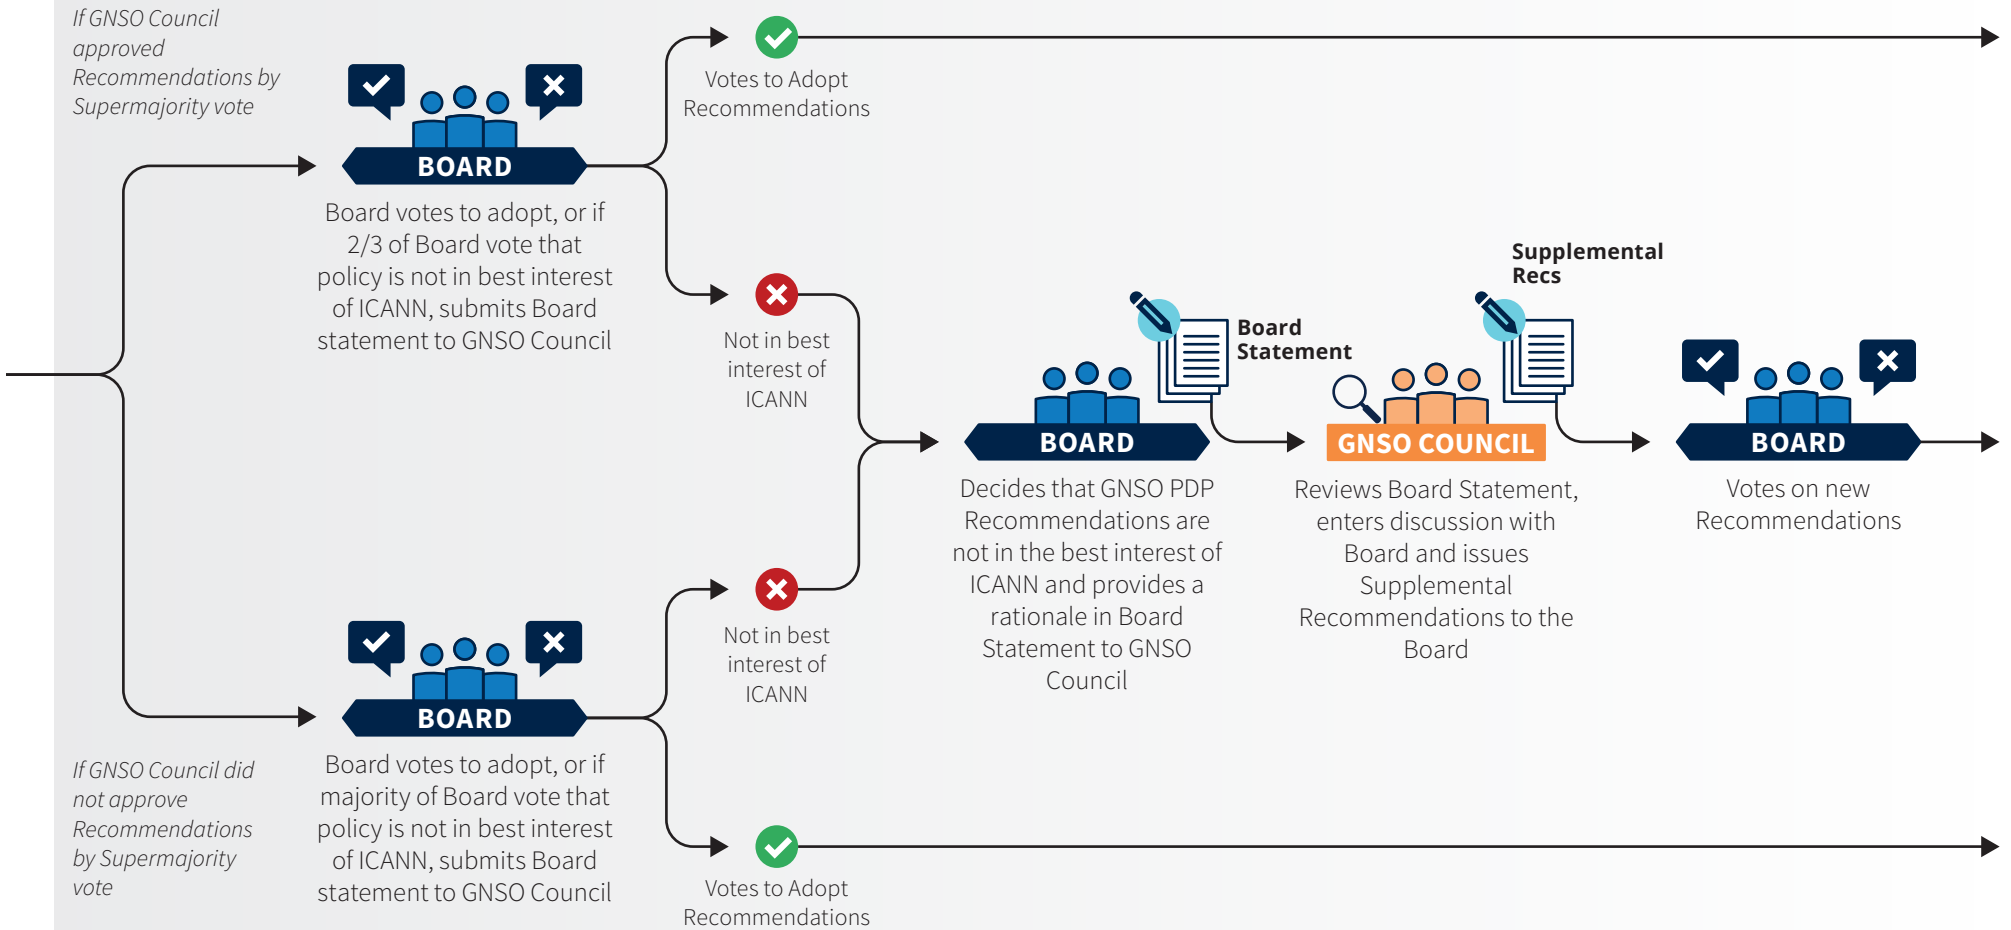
If GNSO Council approved Recommendations by Supermajority vote

BOARD

Board votes to adopt, or if 2/3 of Board vote that policy is not in best interest of ICANN, submits Board statement to GNSO Council

Votes to Adopt Recommendations

Not in best interest of ICANN

Board Statement

Supplemental Recs

BOARD

Decides that GNSO PDP Recommendations are not in the best interest of ICANN and provides a rationale in Board Statement to GNSO Council

GNSO COUNCIL

Reviews Board Statement, enters discussion with Board and issues Supplemental Recommendations to the Board

BOARD

Votes on new Recommendations

Not in best interest of ICANN

BOARD

If GNSO Council did not approve Recommendations by Supermajority vote

Board votes to adopt, or if majority of Board vote that policy is not in best interest of ICANN, submits Board statement to GNSO Council

Votes to Adopt Recommendations